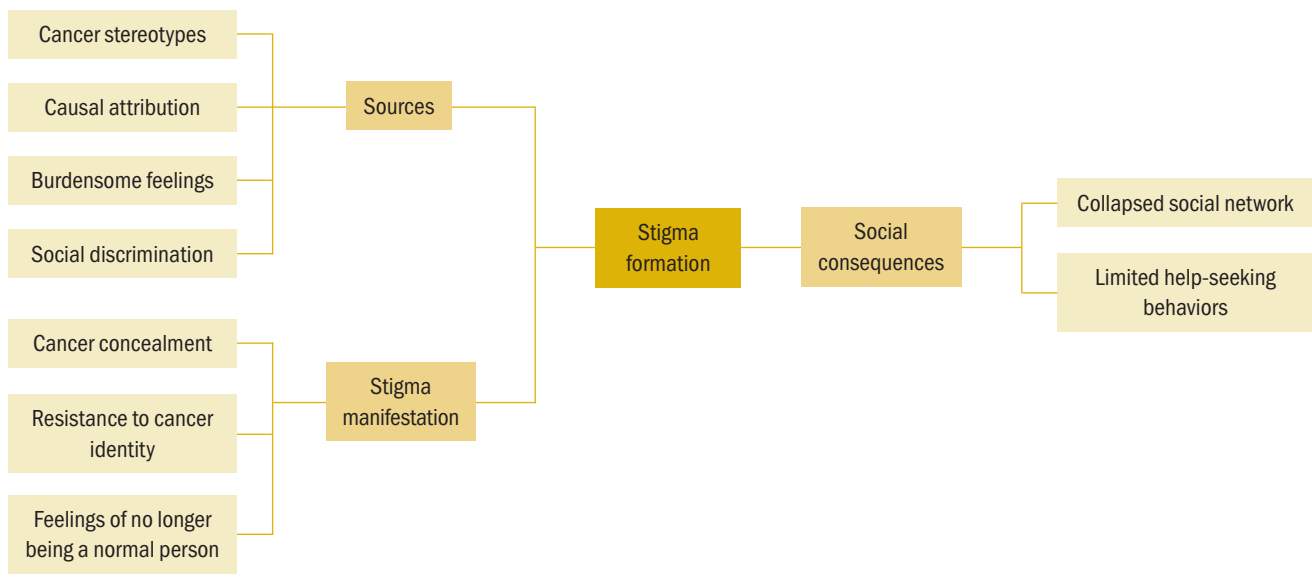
Cancer stereotypes
Causal attribution
Burdensome feelings
Social discrimination

Sources

Cancer concealment
Resistance to cancer identity
Feelings of no longer being a normal person

Stigma manifestation

Stigma formation

Social consequences

Collapsed social network
Limited help-seeking behaviors